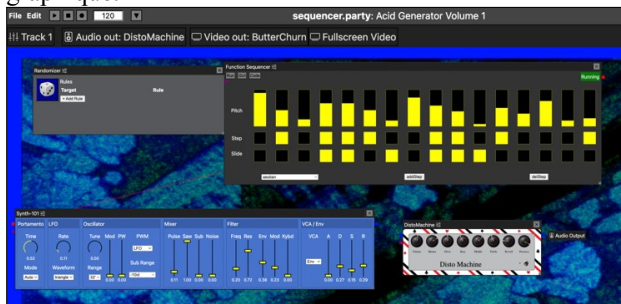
File Edit 120 sequencer.party: Acid Generator Volume 1

Track 1 Audio out: DistoMachine Video out: ButterChurn Fullscreen Video

Randomizer

Rules
Target Rule
+ Add Rule

Function Sequencer
Running

Pitch
Step
Slide

random addStep setStep

Synth-101
Portamento LFO Oscillator Mixer Filter VCA / Env
Time Rate Tune Mod PW PWM Pulse Saw Sub Noise Freq Res Env Mod Kybd VCA A D S R
0.02 0.11
Mode Waveform Range Sub Range

DistoMachine
Disto Machine

Audio Output